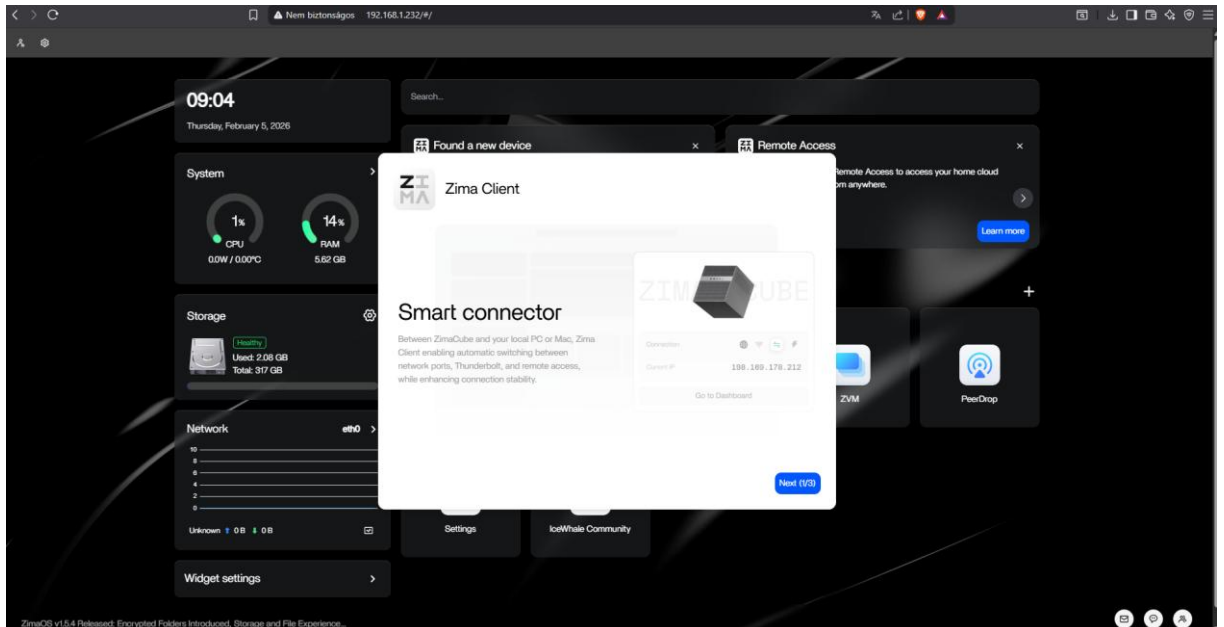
Nem biztonságos 192.168.1.232/#/

09:04
Thursday, February 5, 2026

Search...

Found a new device ×

Remote Access ×
Remote Access to access your home cloud from anywhere.
Learn more

System
1%
CPU
0.0W / 0.00°C
14%
RAM
5.62 GB

Zima Client

Smart connector
Between ZimaCube and your local PC or Mac, Zima Client enabling automatic switching between network ports, Thunderbolt, and remote access, while enhancing connection stability.

ZIMACUBE
Connection
Current IP 198.169.178.212
Go to Dashboard

Next (1/3)

Storage
Healthy
Used: 2.08 GB
Total: 317 GB

Network eth0
10
8
6
4
2
0
Unknown ↑ 0 B ↓ 0 B

+
ZVM
PeerDrop
Settings
IceWhale Community

Widget settings

ZimaOS v1.5.4 Released: Encrypted Folders Introduced, Storage and File Experience...